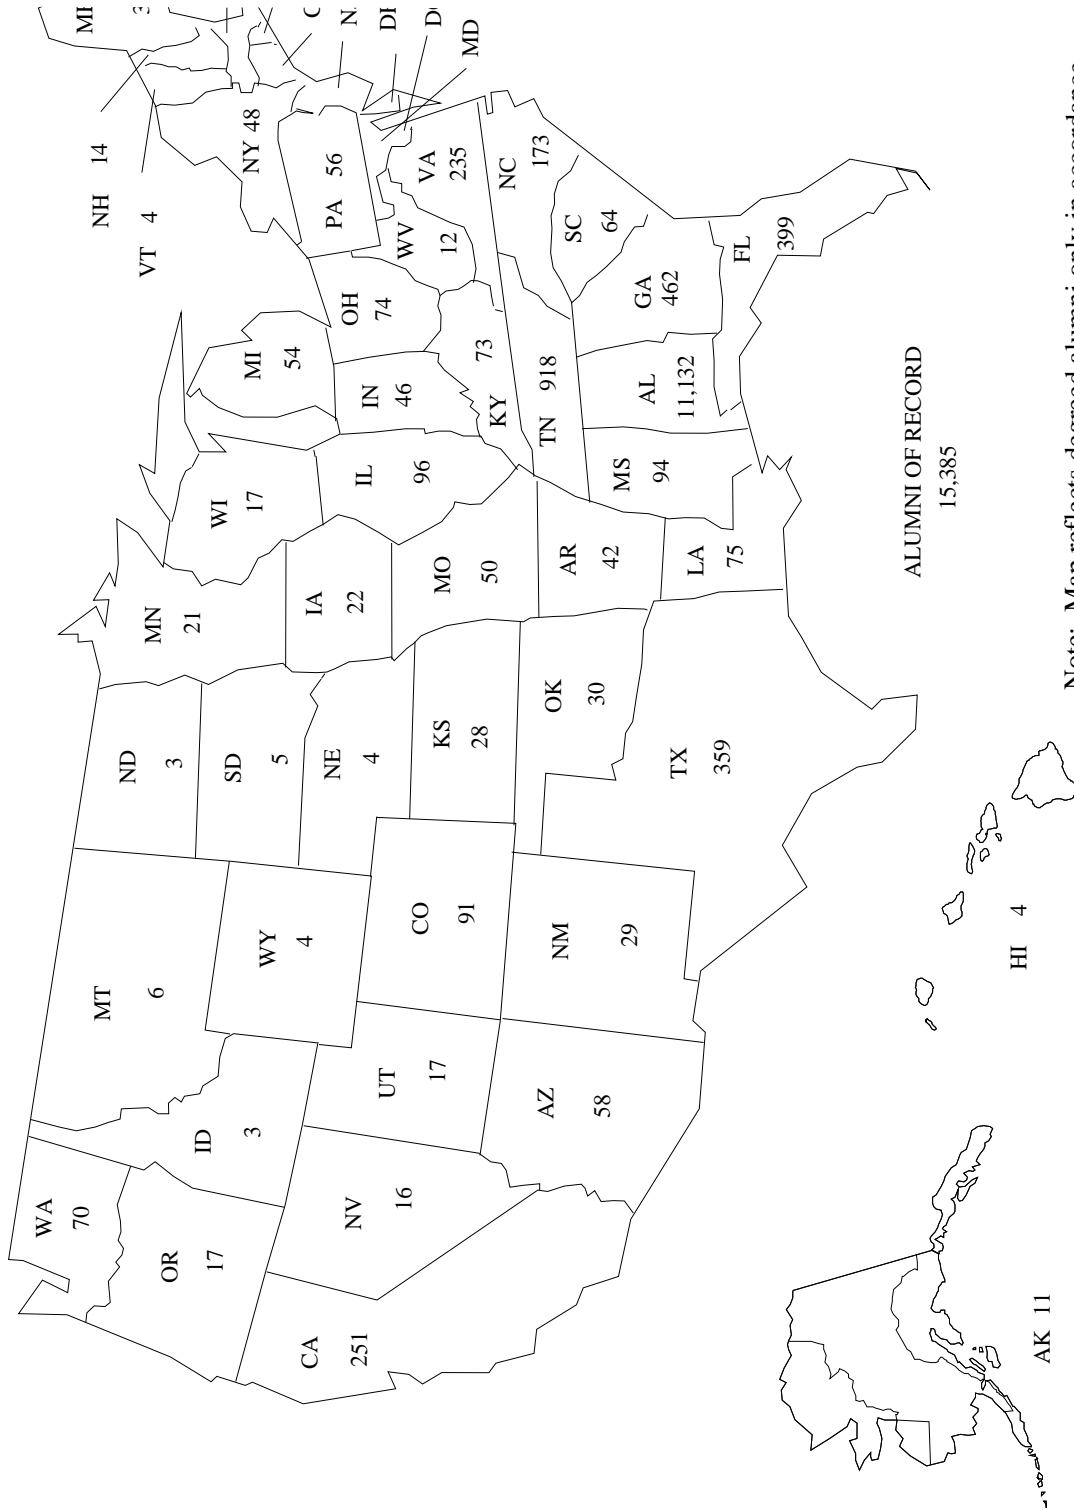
WA 70
OR 17
CA 251
ID 3
NV 16
MT 6
WY 4
UT 17
AZ 58
CO 91
NM 29
ND 3
SD 5
NE 4
KS 28
OK 30
TX 359
MN 21
IA 22
MO 50
AR 42
LA 75
WI 17
IL 96
MS 94
MI 54
IN 46
KY 73
TN 918
AL 11,132
OH 74
WV 12
GA 462
FL 399
SC 64
NC 173
VA 235
PA 56
NY 48
VT 4
NH 14
MD
DE
DC
NJ
CT
MI
3
AK 11
HI 4
ALUMNI OF RECORD
15,385
Note: Map reflects degreed alumni only in accordance